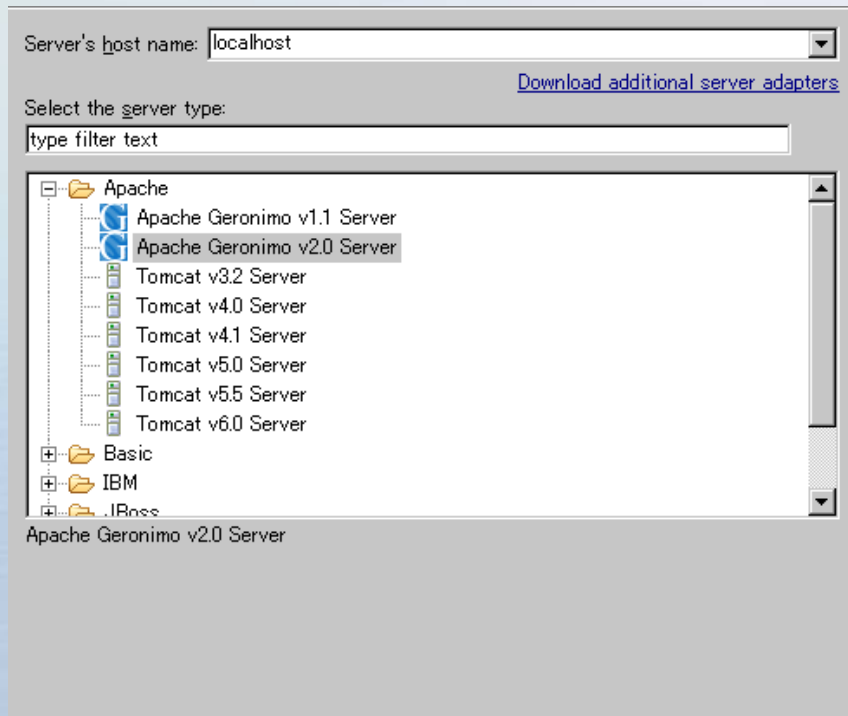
Server's host name: localhost

Download additional server adapters

Select the server type:

type filter text

Apache
Apache Geronimo v1.1 Server
Apache Geronimo v2.0 Server
Tomcat v3.2 Server
Tomcat v4.0 Server
Tomcat v4.1 Server
Tomcat v5.0 Server
Tomcat v5.5 Server
Tomcat v6.0 Server
Basic
IBM
JBoss

Apache Geronimo v2.0 Server